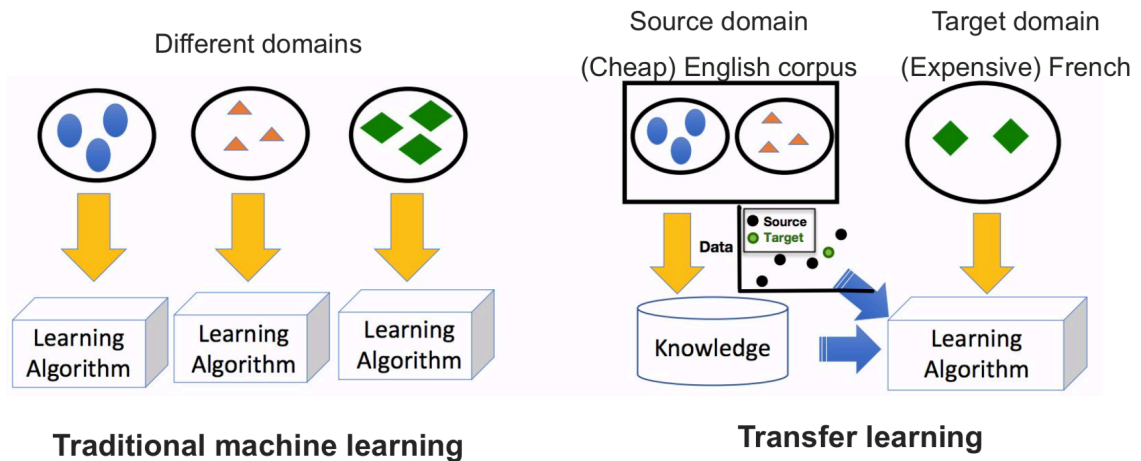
Different domains

Learning Algorithm

Learning Algorithm

Learning Algorithm

Traditional machine learning

Source domain

(Cheap) English corpus

Target domain

(Expensive) French

Source

Target

Data

Knowledge

Learning Algorithm

Transfer learning